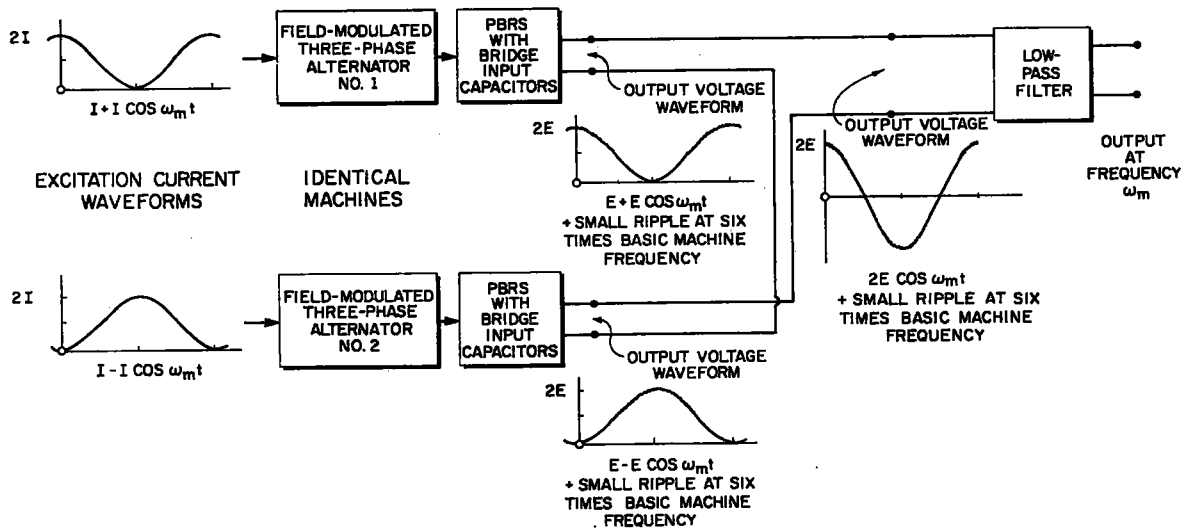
2I

$I + I \cos \omega_m t$

FIELD-MODULATED THREE-PHASE ALTERNATOR NO. 1

PBRS WITH BRIDGE INPUT CAPACITORS

OUTPUT VOLTAGE WAVEFORM

2E

$E + E \cos \omega_m t$
+ SMALL RIPPLE AT SIX TIMES BASIC MACHINE FREQUENCY

EXCITATION CURRENT WAVEFORMS

IDENTICAL MACHINES

LOW-PASS FILTER

OUTPUT VOLTAGE WAVEFORM

2E

$2E \cos \omega_m t$
+ SMALL RIPPLE AT SIX TIMES BASIC MACHINE FREQUENCY

OUTPUT AT FREQUENCY $\omega_m$

2I

$I - I \cos \omega_m t$

FIELD-MODULATED THREE-PHASE ALTERNATOR NO. 2

PBRS WITH BRIDGE INPUT CAPACITORS

OUTPUT VOLTAGE WAVEFORM

2E

$E - E \cos \omega_m t$
+ SMALL RIPPLE AT SIX TIMES BASIC MACHINE FREQUENCY